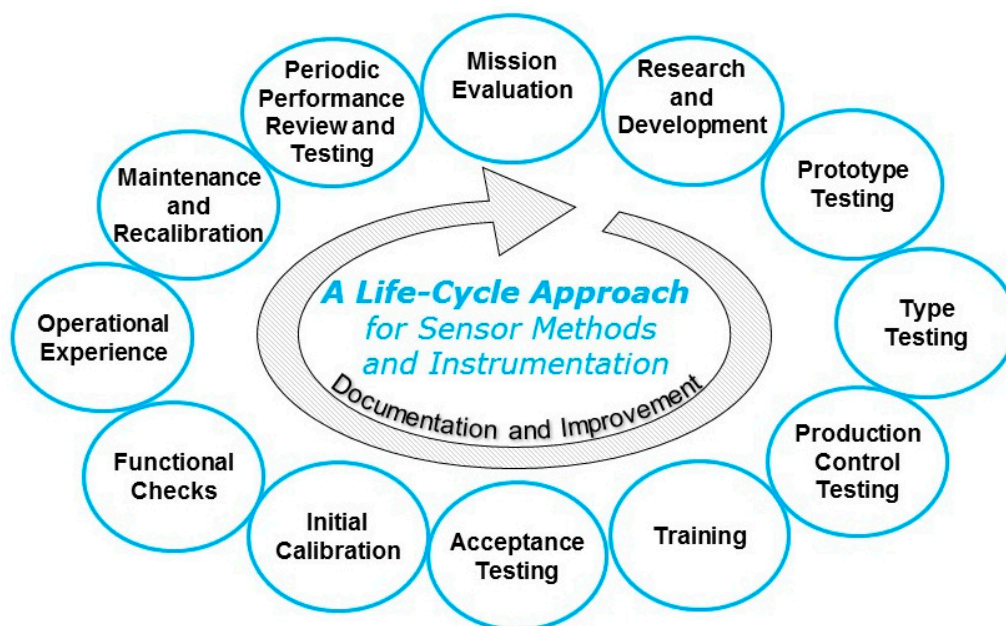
Mission Evaluation

Research and Development

Prototype Testing

Type Testing

Production Control Testing

Training

Acceptance Testing

Initial Calibration

Functional Checks

Operational Experience

Maintenance and Recalibration

Periodic Performance Review and Testing

A Life-Cycle Approach for Sensor Methods and Instrumentation

Documentation and Improvement